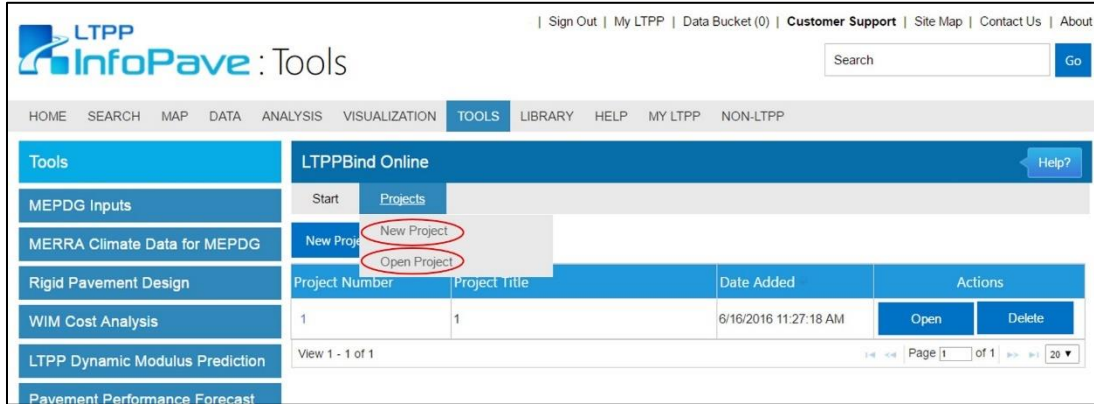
LTPP InfoPave : Tools

| Sign Out | My LTPP | Data Bucket (0) | Customer Support | Site Map | Contact Us | About

Search Go

HOME SEARCH MAP DATA ANALYSIS VISUALIZATION TOOLS LIBRARY HELP MY LTPP NON-LTPP

Tools

MEPDG Inputs

MERRA Climate Data for MEPDG

Rigid Pavement Design

WIM Cost Analysis

LTPP Dynamic Modulus Prediction

Pavement Performance Forecast

LTPPBind Online

Help?

Start Projects

New Project

Open Project

New Proje

| Project Number | Project Title | Date Added | Actions |
|---|---|---|---|
| 1 | 1 | 6/16/2016 11:27:18 AM | Open Delete |

View 1 - 1 of 1

Page 1 of 1 20